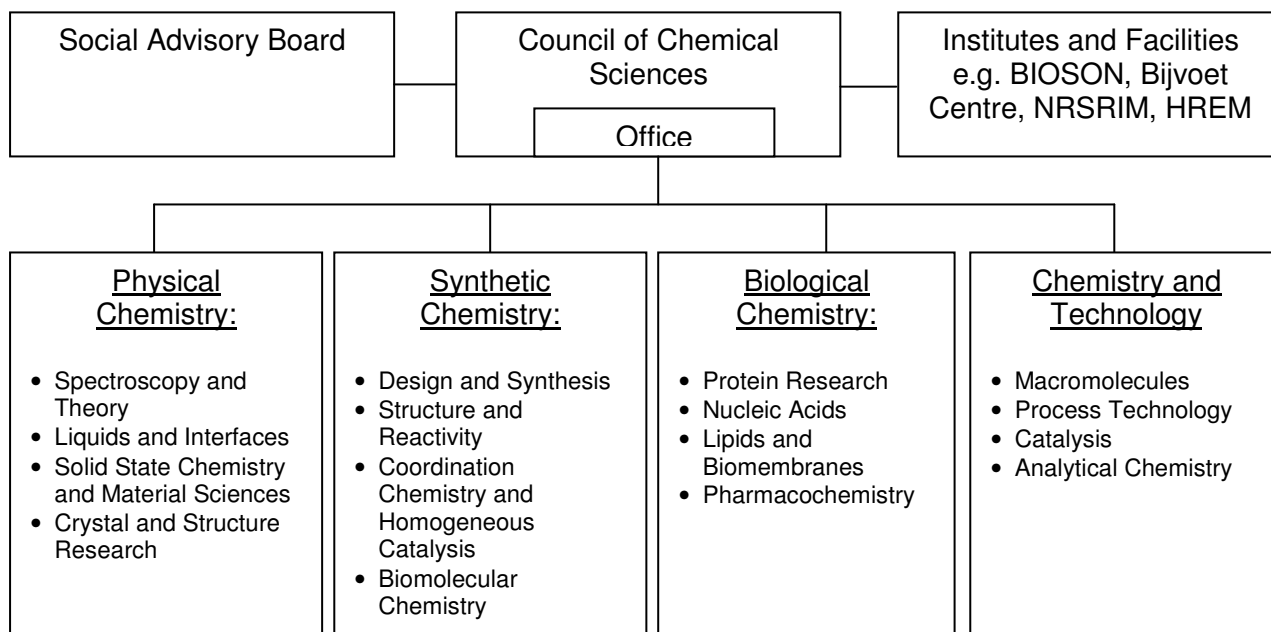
Social Advisory Board

Council of Chemical Sciences

Office

Institutes and Facilities e.g. BIOSON, Bijvoet Centre, NRSRIM, HREM

Physical Chemistry:

- Spectroscopy and Theory
- Liquids and Interfaces
- Solid State Chemistry and Material Sciences
- Crystal and Structure Research

Synthetic Chemistry:

- Design and Synthesis
- Structure and Reactivity
- Coordination Chemistry and Homogeneous Catalysis
- Biomolecular Chemistry

Biological Chemistry:

- Protein Research
- Nucleic Acids
- Lipids and Biomembranes
- Pharmacochemistry

Chemistry and Technology

- Macromolecules
- Process Technology
- Catalysis
- Analytical Chemistry